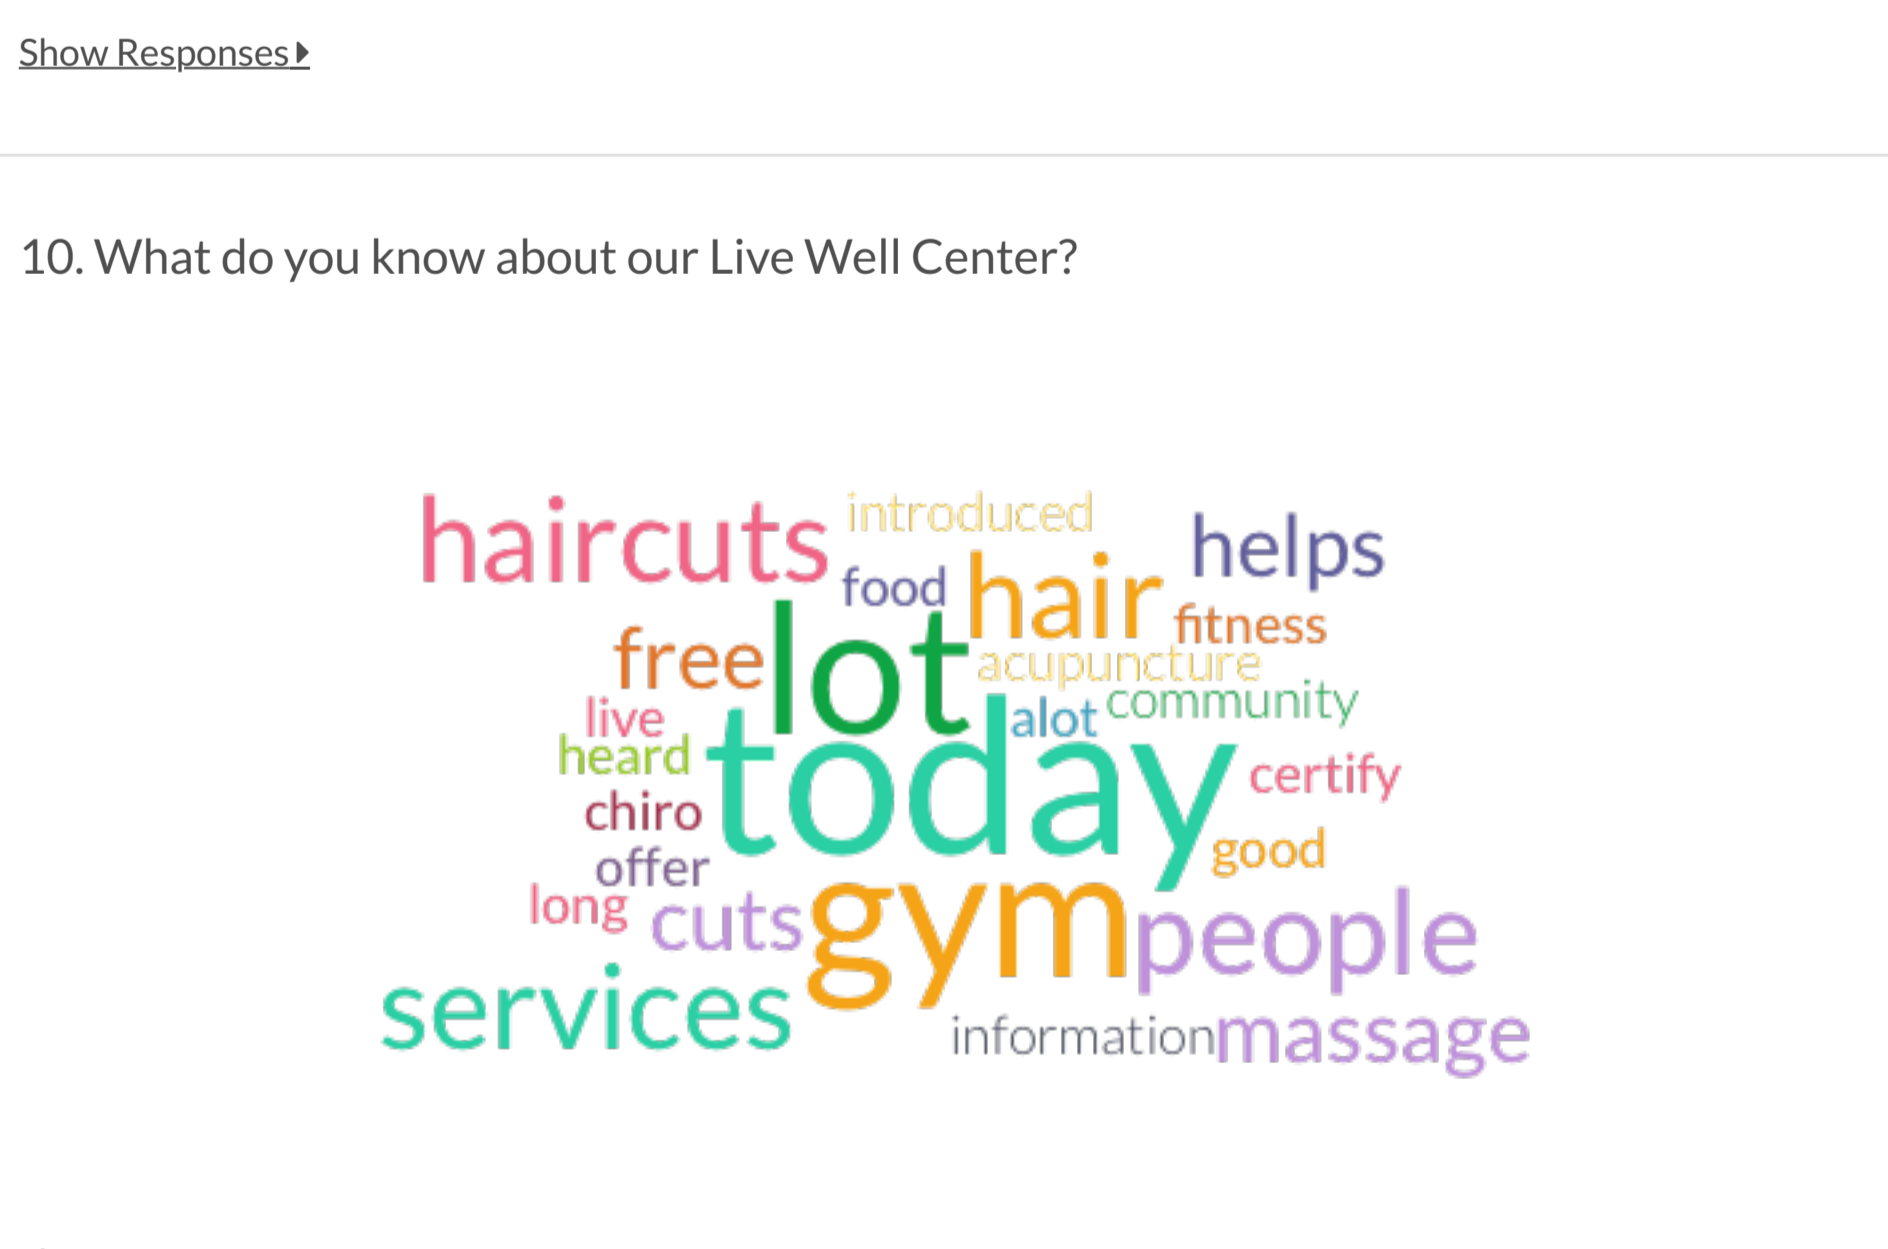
Show Responses ▸

10. What do you know about our Live Well Center?

haircuts introduced helps
food hair fitness
free lot acupuncture
live alot community
heard today certify
chiro
offer good
long cuts gym people
services information massage